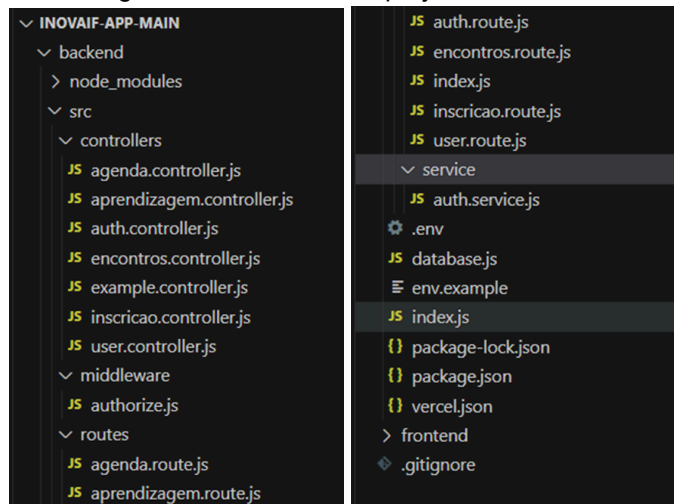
INOVAIF-APP-MAIN
backend
node_modules
src
controllers
JS agenda.controller.js
JS aprendizagem.controller.js
JS auth.controller.js
JS encontros.controller.js
JS example.controller.js
JS inscricao.controller.js
JS user.controller.js
middleware
JS authorize.js
routes
JS agenda.route.js
JS aprendizagem.route.js

JS auth.route.js
JS encontros.route.js
JS index.js
JS inscricao.route.js
JS user.route.js
service
JS auth.service.js
.env
JS database.js
env.example
JS index.js
{} package-lock.json
{} package.json
{} vercel.json
frontend
.gitignore